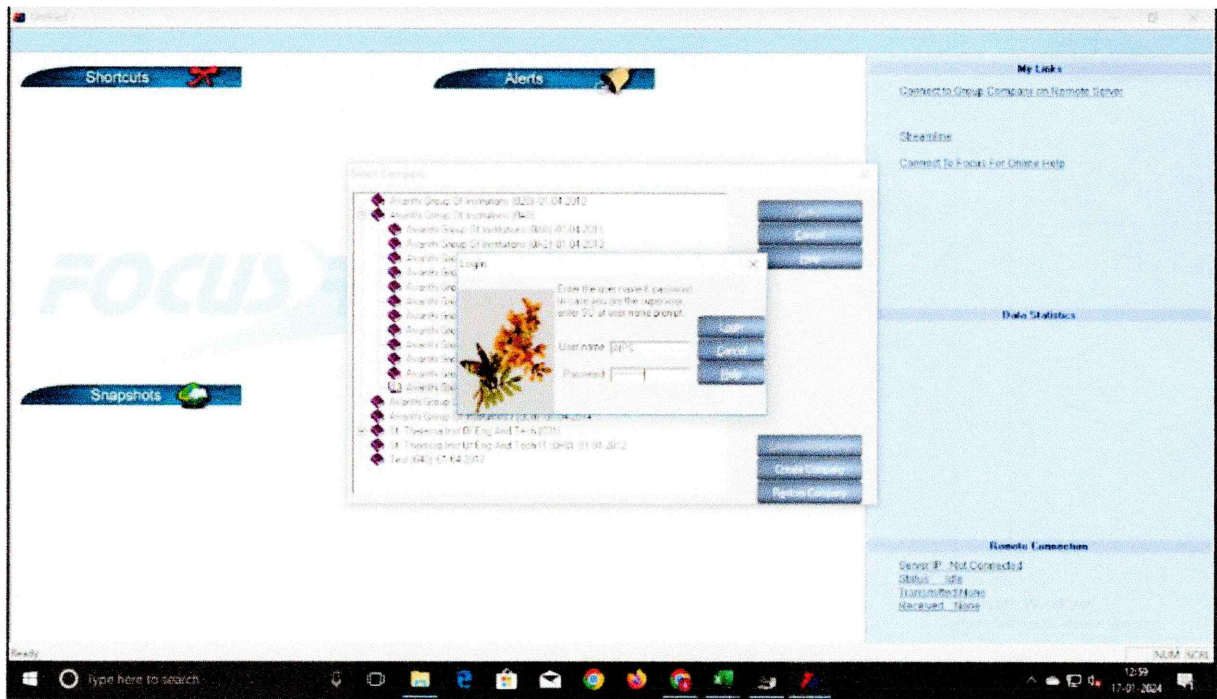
Shortcuts

Alerts

My Links

Connect to Group Company on Remote Server

Streamline

Connect To Focus For Online Help

Select Company

Avanthi Group Of Institutions (B20) 01-04-2010
Avanthi Group Of Institutions (B4)
Avanthi Group Of Institutions (B60) 01-04-2011
Avanthi Group Of Institutions (BK2) 01-04-2012
Avanthi Gro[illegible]
Avanthi Gro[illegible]
Avanthi Gro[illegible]
Avanthi Gro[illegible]
Avanthi Gro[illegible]
Avanthi Gro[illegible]
Avanthi Gro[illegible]
Avanthi Gro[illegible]
Avanthi Gro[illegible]
Avanthi Gro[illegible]
Avanthi Group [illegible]
Avanthi Group Of Institutions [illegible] 01-04-2014
St. Theressa Inst Of Eng And Tech (D3)
St. Theressa Inst Of Eng And Tech (T)(DHB) 01-04-2012
Test (D40) 01-04-2017

Login

Enter the user name & password. In case you are the supervisor, enter SU at user name prompt.

User name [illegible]
Password

Login
Cancel
Help

Create Company
Restore Company

FOCUS

Data Statistics

Snapshots

Remote Connection

Server IP : Not Connected
Status : Idle
Transmitted:None
Received : None

Ready

NUM SCRL

Type here to search

12:59
17-01-2024